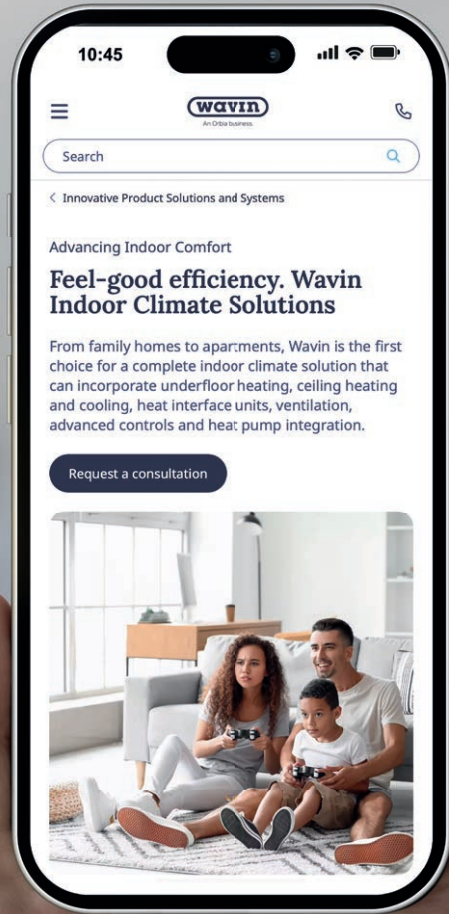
10:45

wavin
An Orbia business

Search

< Innovative Product Solutions and Systems

Advancing Indoor Comfort

Feel-good efficiency. Wavin Indoor Climate Solutions

From family homes to apartments, Wavin is the first choice for a complete indoor climate solution that can incorporate underfloor heating, ceiling heating and cooling, heat interface units, ventilation, advanced controls and heat pump integration.

Request a consultation